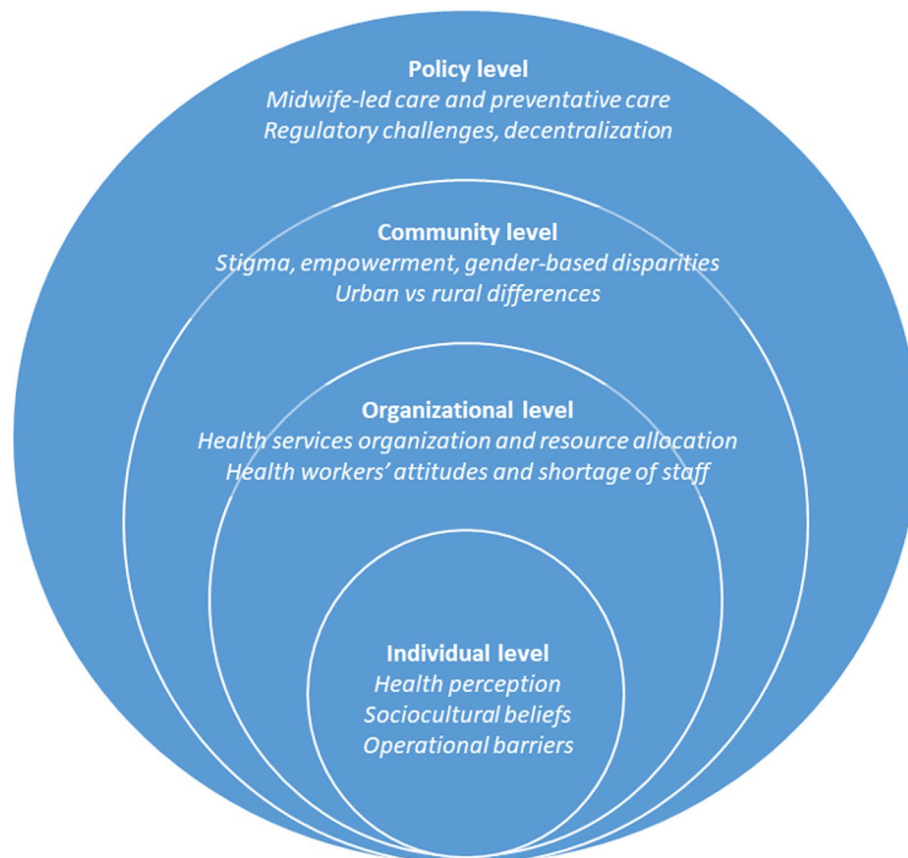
Policy level
Midwife-led care and preventative care
Regulatory challenges, decentralization

Community level
Stigma, empowerment, gender-based disparities
Urban vs rural differences

Organizational level
Health services organization and resource allocation
Health workers' attitudes and shortage of staff

Individual level
Health perception
Sociocultural beliefs
Operational barriers